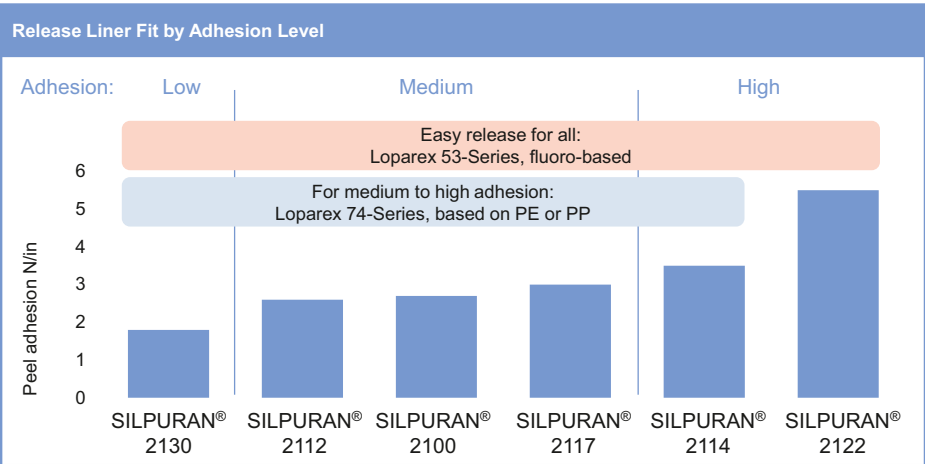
Release Liner Fit by Adhesion Level

Adhesion: Low Medium High

Easy release for all:
Loparex 53-Series, fluoro-based

For medium to high adhesion:
Loparex 74-Series, based on PE or PP

Peel adhesion N/in

6
5
4
3
2
1
0

SILPURAN® 2130
SILPURAN® 2112
SILPURAN® 2100
SILPURAN® 2117
SILPURAN® 2114
SILPURAN® 2122